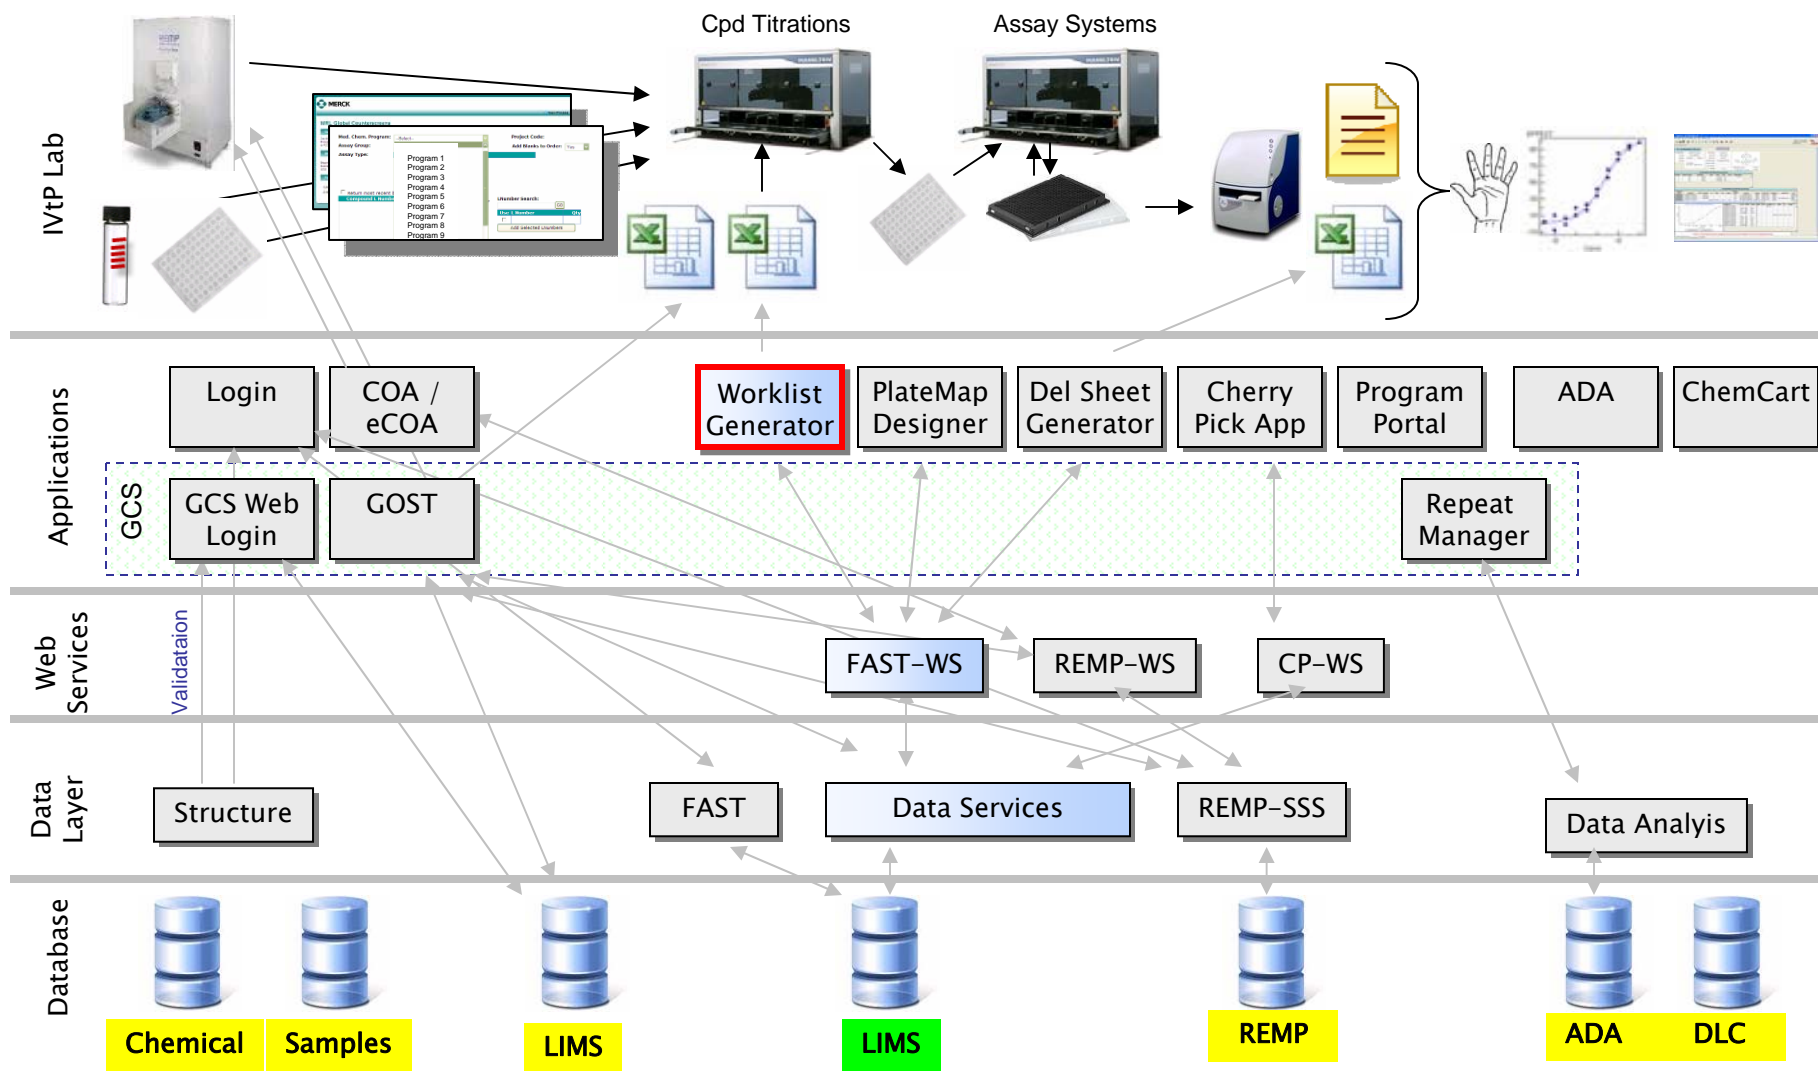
IVtP Lab

Cpd Titrations

Assay Systems

MERCK

Program 1
Program 2
Program 3
Program 4
Program 5
Program 6
Program 7
Program 8
Program 9

Applications

Login

COA / eCOA

Worklist Generator

PlateMap Designer

Del Sheet Generator

Cherry Pick App

Program Portal

ADA

ChemCart

GCS

GCS Web Login

GOST

Repeat Manager

Web Services

Validataion

FAST-WS

REMP-WS

CP-WS

Data Layer

Structure

FAST

Data Services

REMP-SSS

Data Analyis

Database

Chemical

Samples

LIMS

LIMS

REMP

ADA

DLC